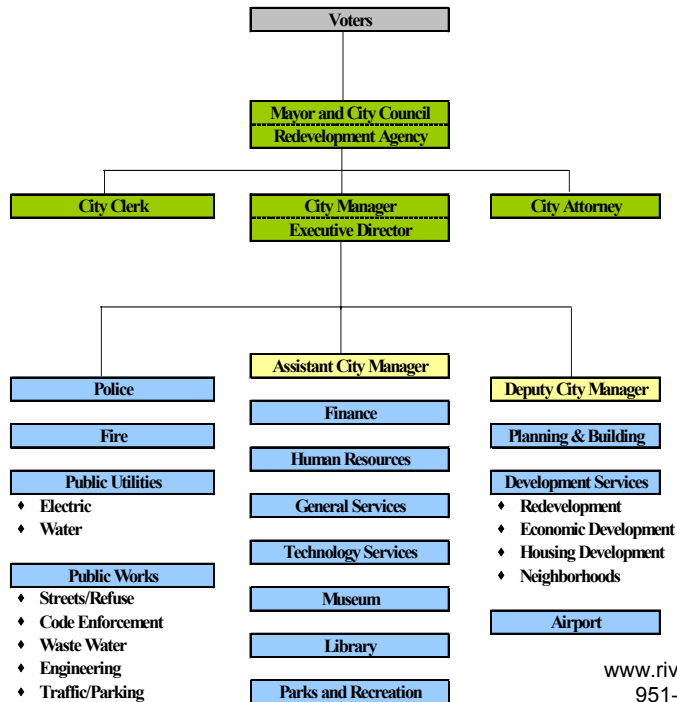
Voters

Mayor and City Council
Redevelopment Agency

City Clerk

City Manager
Executive Director

City Attorney

Police

Fire

Public Utilities
- Electric
- Water

Public Works
- Streets/Refuse
- Code Enforcement
- Waste Water
- Engineering
- Traffic/Parking

Assistant City Manager

Finance

Human Resources

General Services

Technology Services

Museum

Library

Parks and Recreation

Deputy City Manager

Planning & Building

Development Services
- Redevelopment
- Economic Development
- Housing Development
- Neighborhoods

Airport

www.riv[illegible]
951-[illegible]